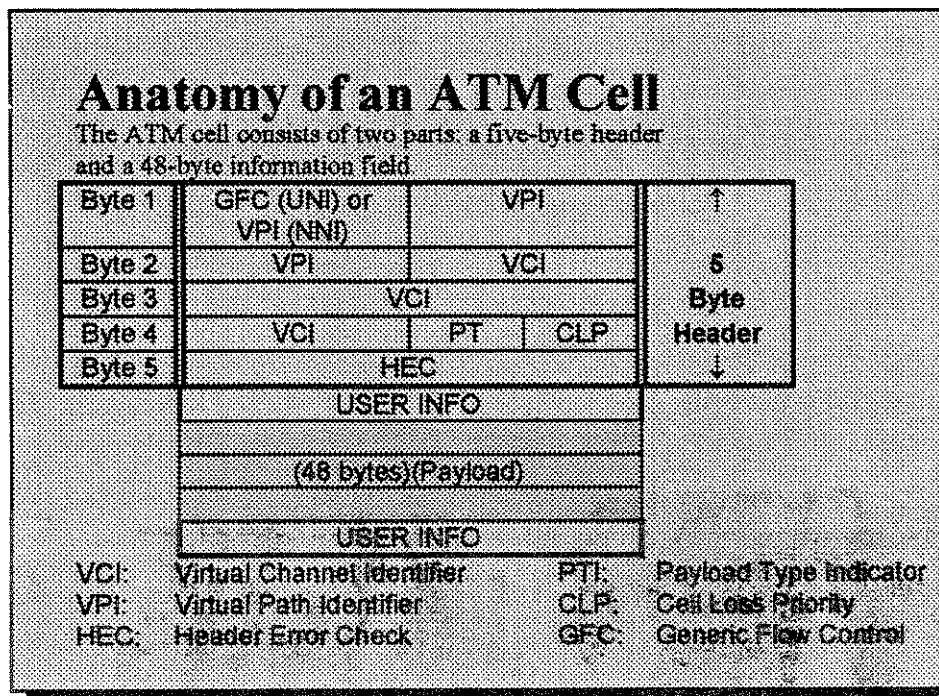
Anatomy of an ATM Cell

The ATM cell consists of two parts: a five-byte header and a 48-byte information field

| Byte 1 | GFC (UNI) or VPI (NNI) | VPI | | ↑ |
|---|---|---|---|---|
| Byte 2 | VPI | VCI | | 5 |
| Byte 3 | VCI | | | Byte |
| Byte 4 | VCI | PT | CLP | Header |
| Byte 5 | HEC | | | ↓ |

USER INFO

(48 bytes)(Payload)

USER INFO

VCI: Virtual Channel Identifier
VPI: Virtual Path Identifier
HEC: Header Error Check

PTI: Payload Type Indicator
CLP: Cell Loss Priority
GFC: Generic Flow Control